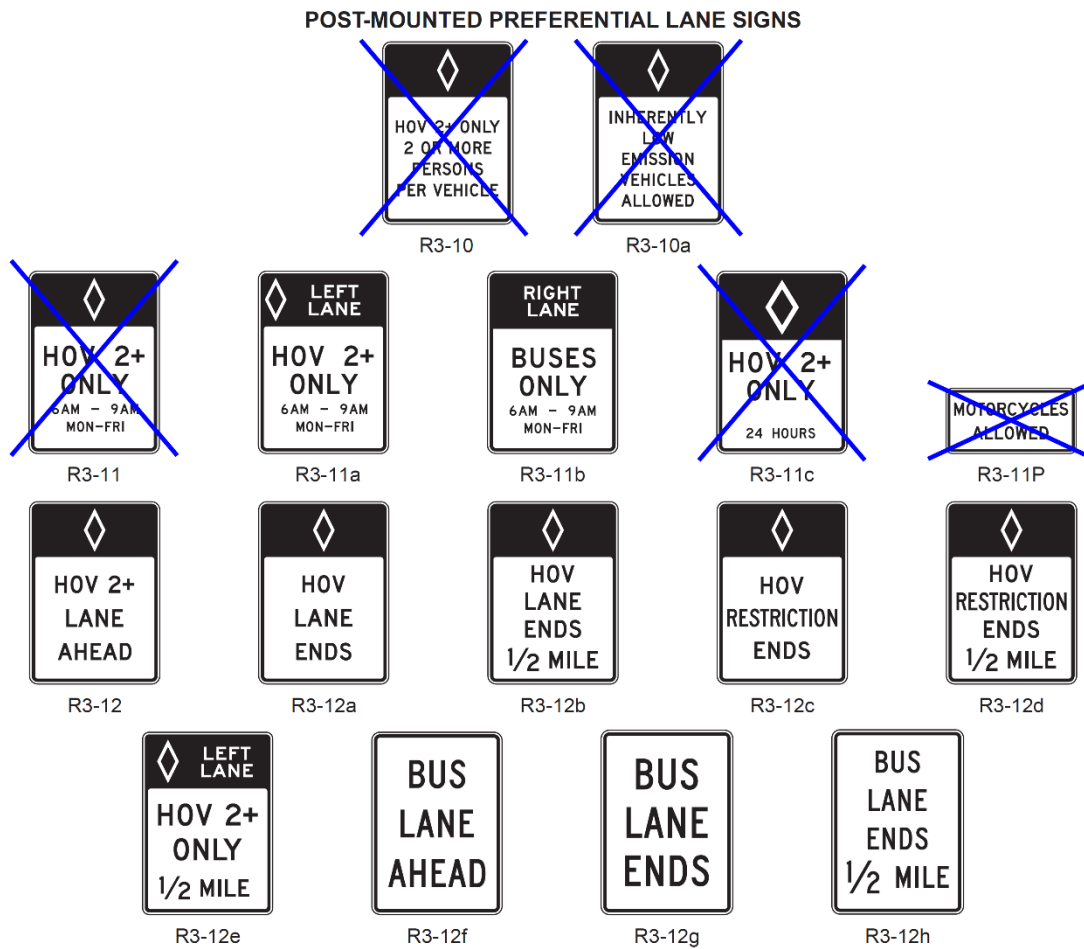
POST-MOUNTED PREFERENTIAL LANE SIGNS

HOV 2+ ONLY
2 OR MORE
PERSONS
PER VEHICLE

R3-10

INHERENTLY
LOW
EMISSION
VEHICLES
ALLOWED

R3-10a

HOV 2+
ONLY
6AM – 9AM
MON–FRI

R3-11

LEFT LANE

HOV 2+
ONLY
6AM – 9AM
MON–FRI

R3-11a

RIGHT LANE

BUSES
ONLY
6AM – 9AM
MON–FRI

R3-11b

HOV 2+
ONLY
24 HOURS

R3-11c

MOTORCYCLES
ALLOWED

R3-11P

HOV 2+
LANE
AHEAD

R3-12

HOV
LANE
ENDS

R3-12a

HOV
LANE
ENDS
$1/2$ MILE

R3-12b

HOV
RESTRICTION
ENDS

R3-12c

HOV
RESTRICTION
ENDS
$1/2$ MILE

R3-12d

LEFT LANE

HOV 2+
ONLY
$1/2$ MILE

R3-12e

BUS
LANE
AHEAD

R3-12f

BUS
LANE
ENDS

R3-12g

BUS
LANE
ENDS
$1/2$ MILE

R3-12h